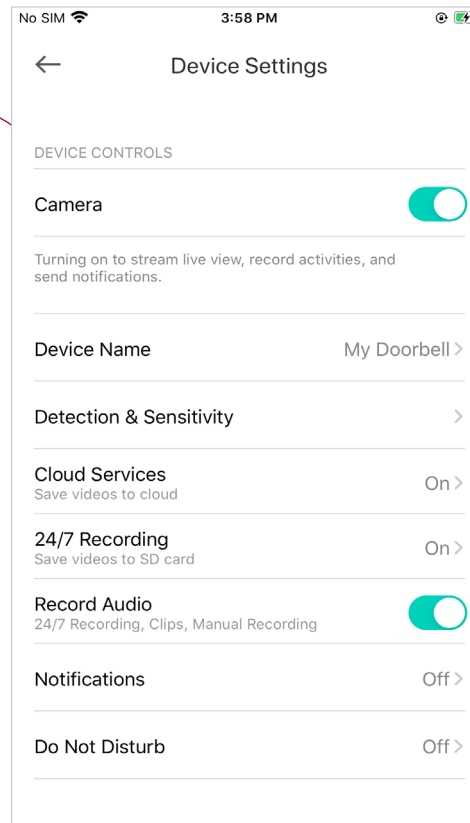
No SIM 3:58 PM

Device Settings

DEVICE CONTROLS

Camera

Turning on to stream live view, record activities, and send notifications.

Device Name My Doorbell

Detection & Sensitivity

Cloud Services
Save videos to cloud
On

24/7 Recording
Save videos to SD card
On

Record Audio
24/7 Recording, Clips, Manual Recording

Notifications Off

Do Not Disturb Off